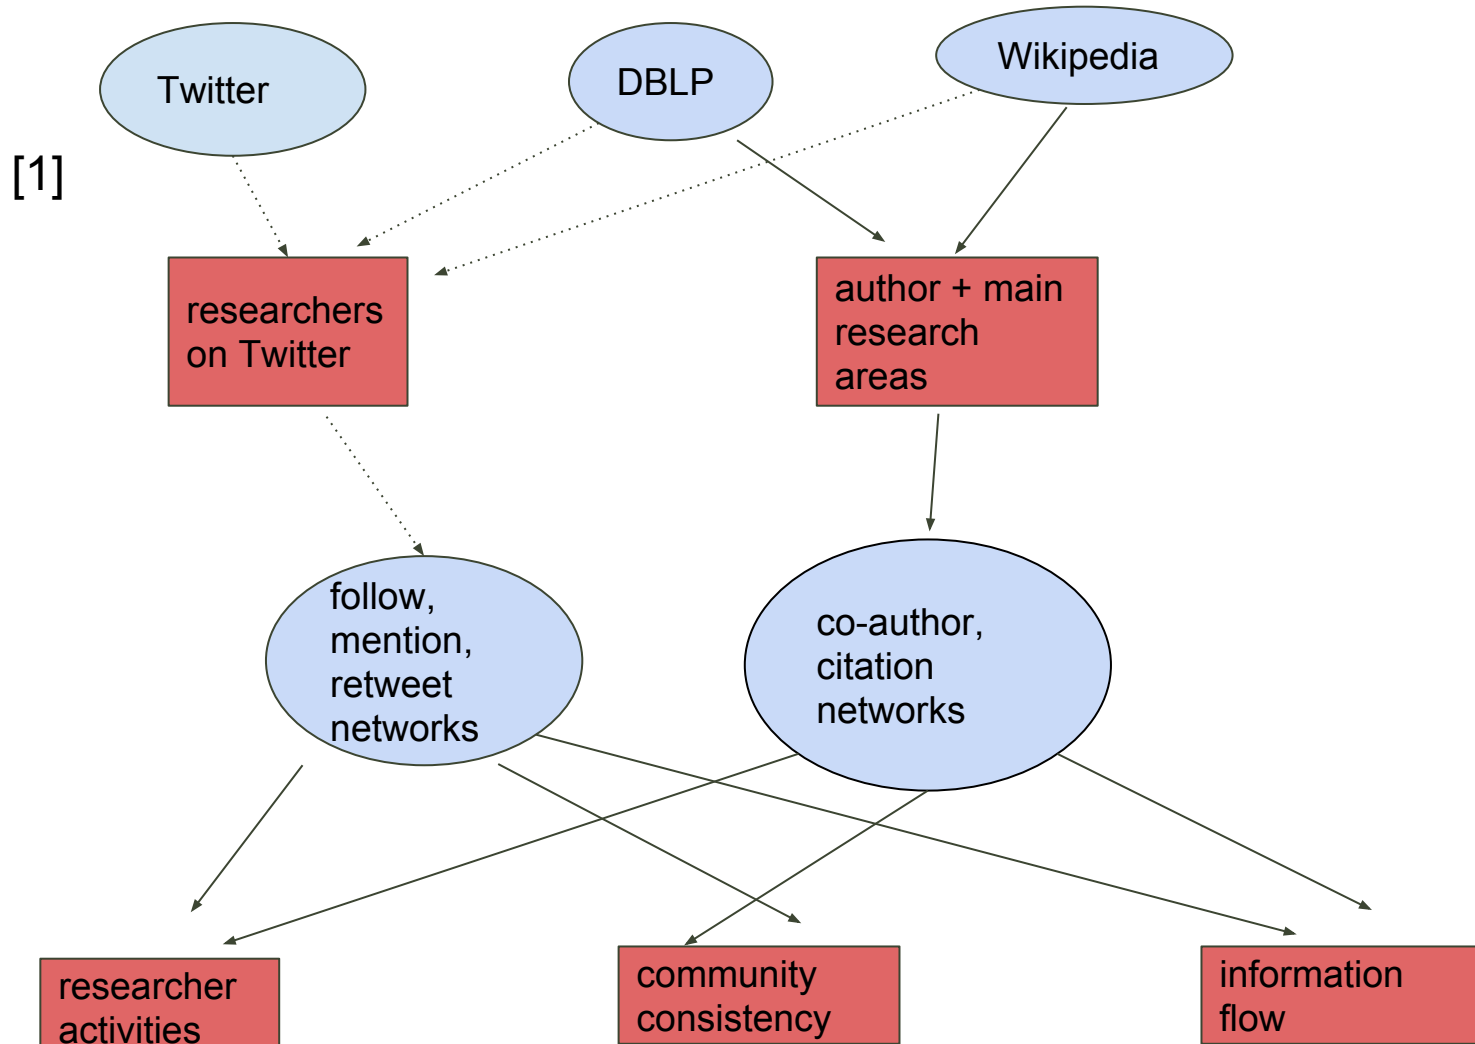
Twitter

DBLP

Wikipedia

[1]

researchers on Twitter

author + main research areas

follow, mention, retweet networks

co-author, citation networks

researcher activities

community consistency

information flow